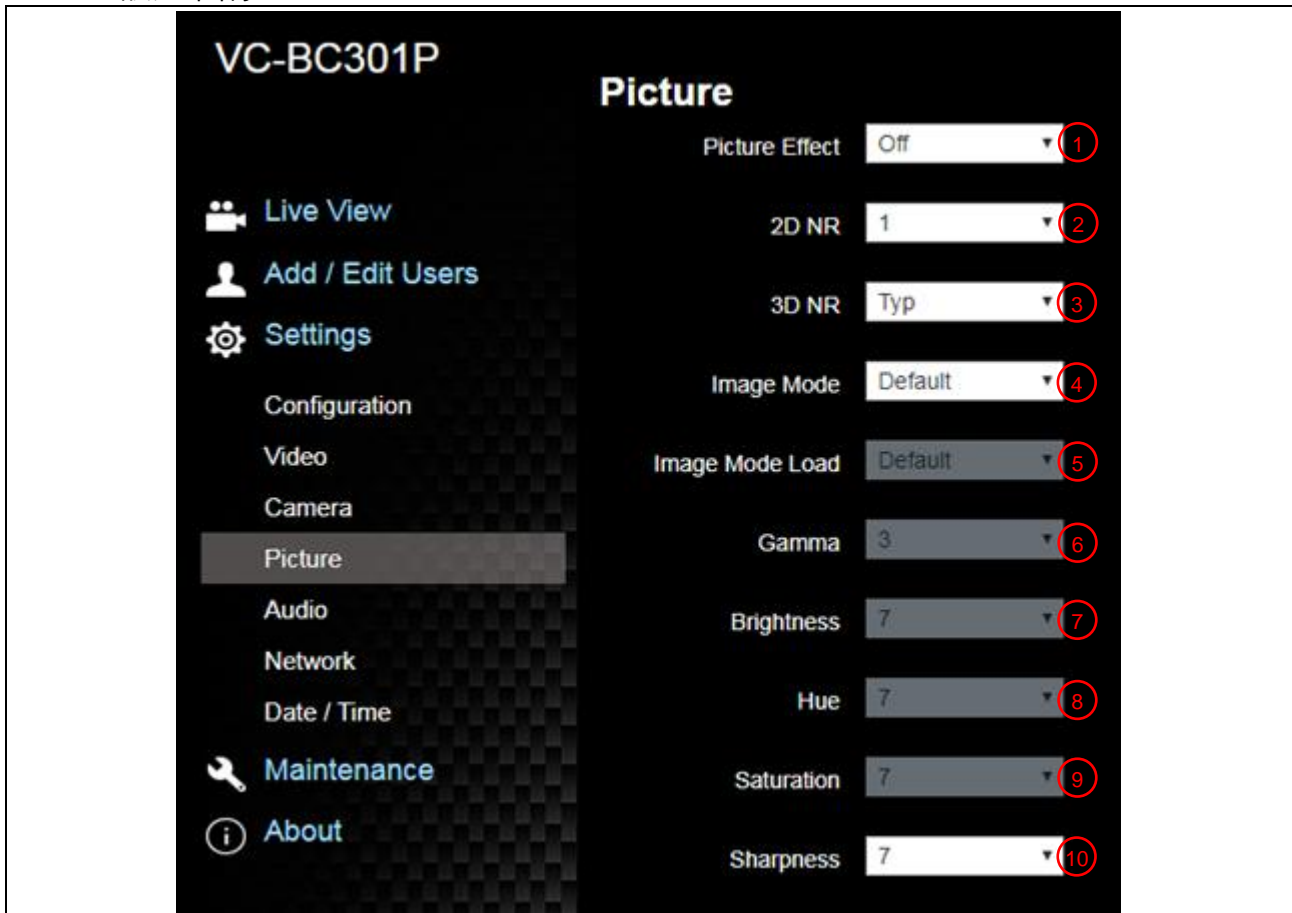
VC-BC301P

Live View
Add / Edit Users
Settings
Configuration
Video
Camera
Picture
Audio
Network
Date / Time
Maintenance
About

Picture

Picture Effect Off 1
2D NR 1 2
3D NR Typ 3
Image Mode Default 4
Image Mode Load Default 5
Gamma 3 6
Brightness 7 7
Hue 7 8
Saturation 7 9
Sharpness 7 10